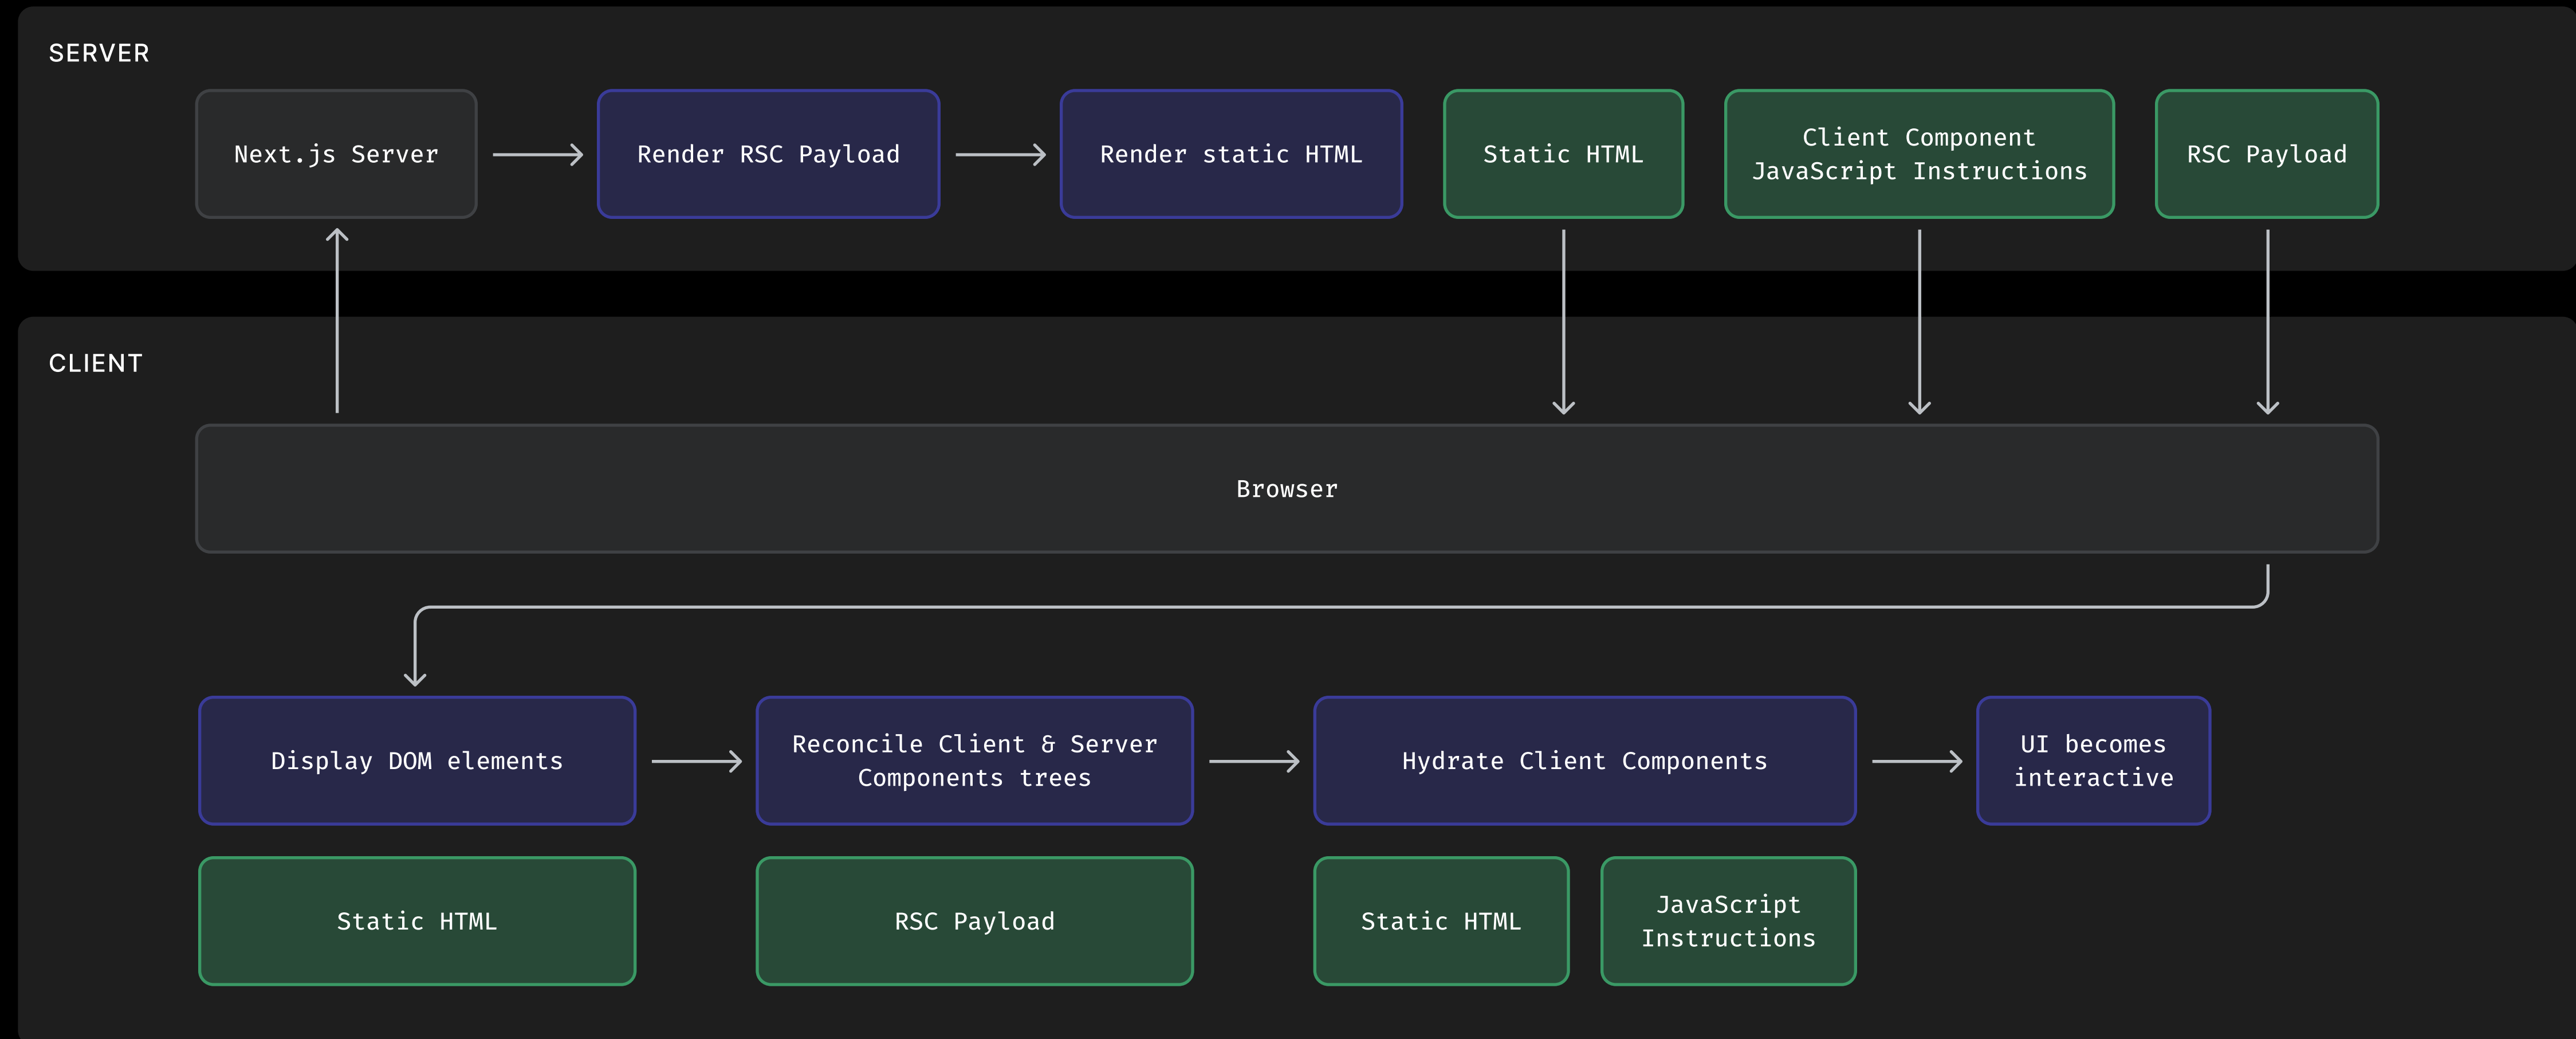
SERVER

Next.js Server

Render RSC Payload

Render static HTML

Static HTML

Client Component JavaScript Instructions

RSC Payload

CLIENT

Browser

Display DOM elements

Reconcile Client & Server Components trees

Hydrate Client Components

UI becomes interactive

Static HTML

RSC Payload

Static HTML

JavaScript Instructions